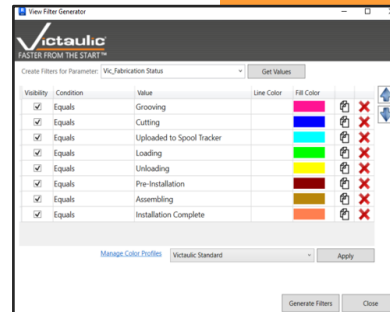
View Filter Generator

Victaulic
FASTER FROM THE START™

Create Filters for Parameter: Vic_Fabrication Status
Get Values

| Visibility | Condition | Value | Line Color | Fill Color |
|---|---|---|---|---|
| ☑ | Equals | Grooving | | |
| ☑ | Equals | Cutting | | |
| ☑ | Equals | Uploaded to Spool Tracker | | |
| ☑ | Equals | Loading | | |
| ☑ | Equals | Unloading | | |
| ☑ | Equals | Pre-Installation | | |
| ☑ | Equals | Assembling | | |
| ☑ | Equals | Installation Complete | | |

Manage Color Profiles
Victaulic Standard
Apply

Generate Filters
Close